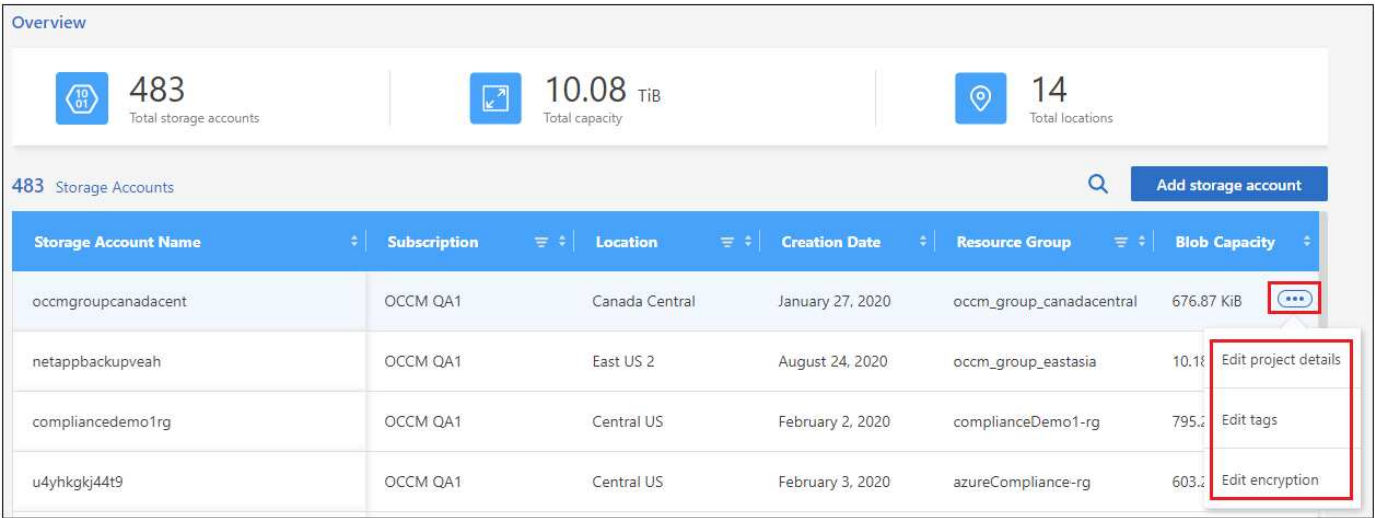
Overview

10
01

483
Total storage accounts

10.08 TiB
Total capacity

14
Total locations

483 Storage Accounts

Add storage account

| Storage Account Name | Subscription | Location | Creation Date | Resource Group | Blob Capacity |
|---|---|---|---|---|---|
| occmgroupcanadacent | OCCM QA1 | Canada Central | January 27, 2020 | occm_group_canadacentral | 676.87 KiB ••• |
| netappbackupveah | OCCM QA1 | East US 2 | August 24, 2020 | occm_group_eastasia | 10.1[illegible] |
| compliancedemo1rg | OCCM QA1 | Central US | February 2, 2020 | complianceDemo1-rg | 795.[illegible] |
| u4yhkgkj44t9 | OCCM QA1 | Central US | February 3, 2020 | azureCompliance-rg | 603.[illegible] |

Edit project details

Edit tags

Edit encryption